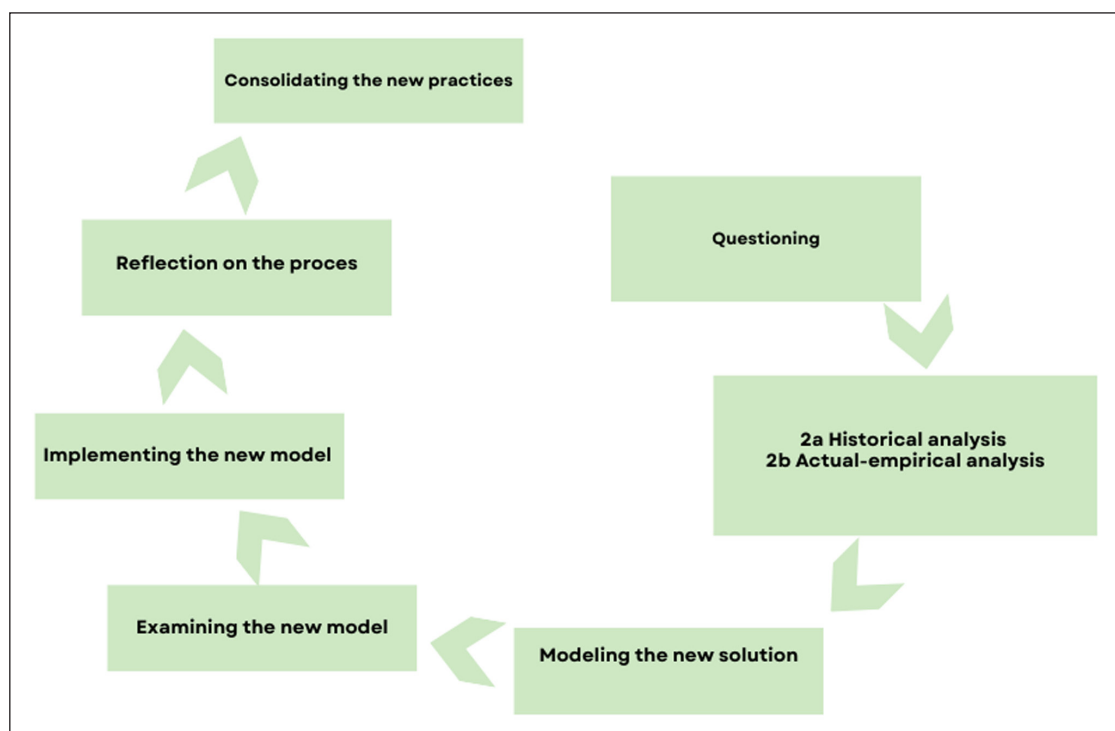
Questioning

2a Historical analysis
2b Actual-empirical analysis

Modeling the new solution

Examining the new model

Implementing the new model

Reflection on the proces

Consolidating the new practices